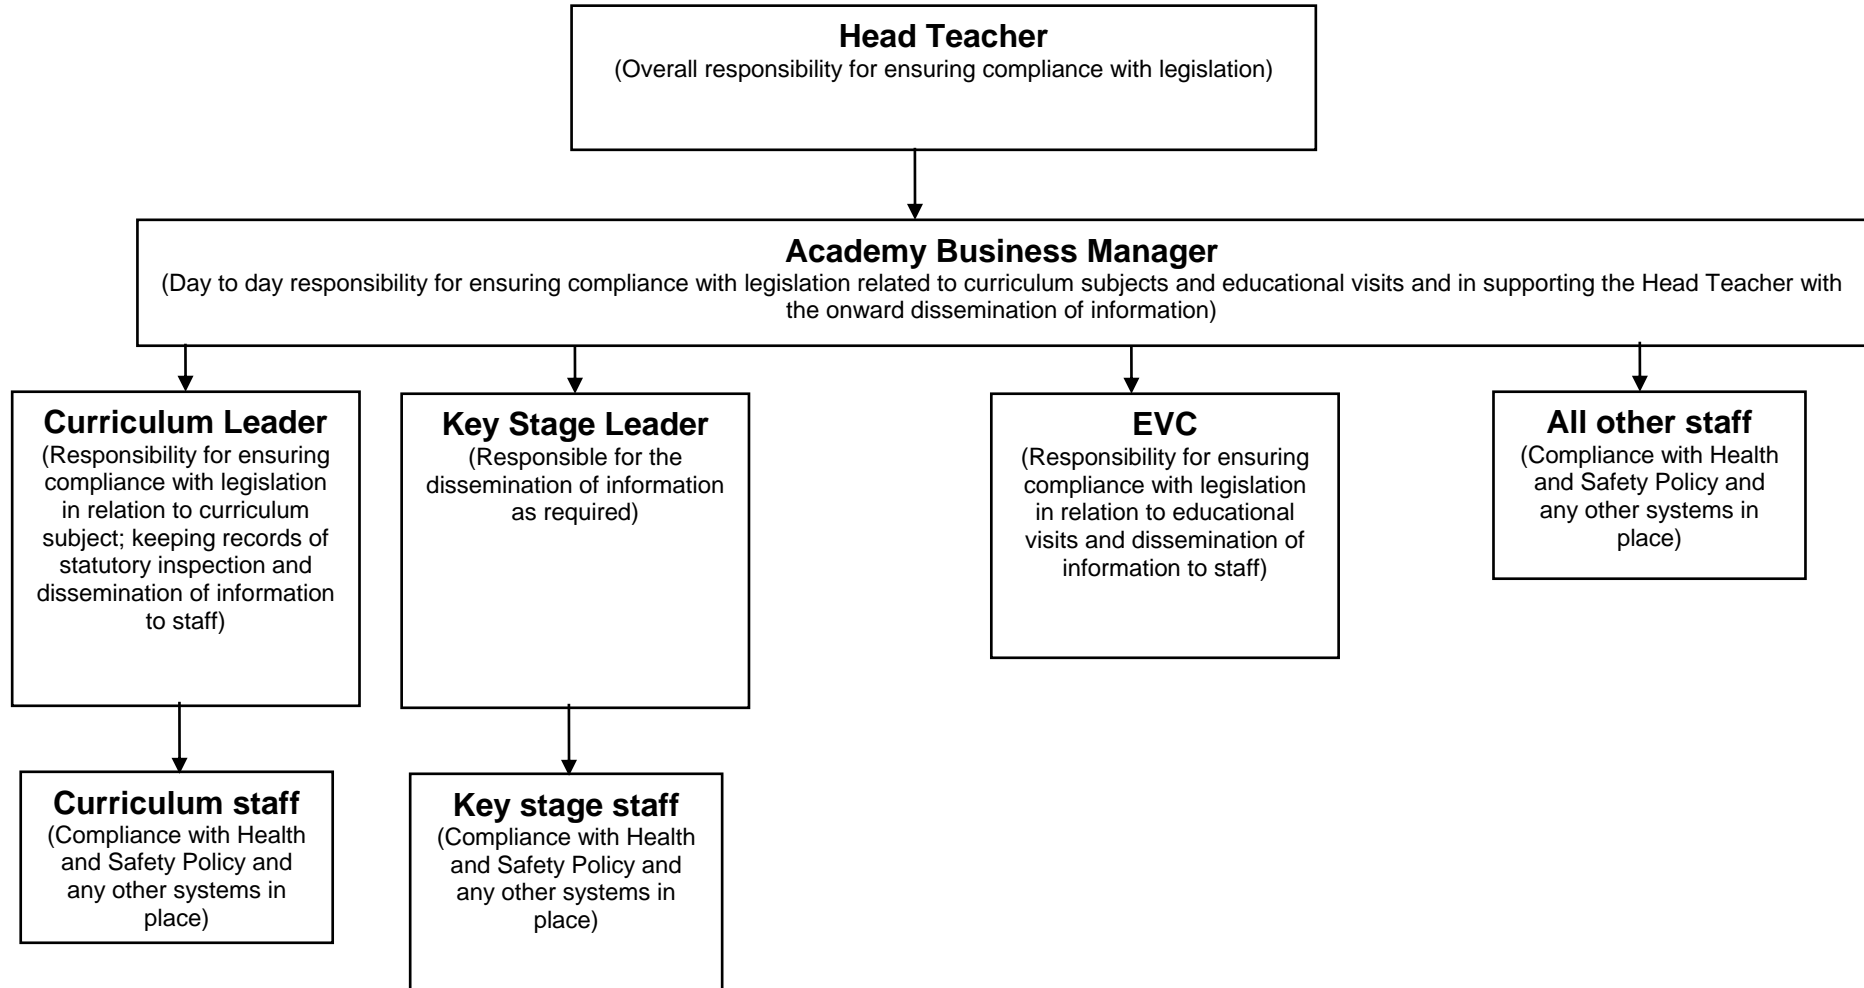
**Head Teacher**
(Overall responsibility for ensuring compliance with legislation)

**Academy Business Manager**
(Day to day responsibility for ensuring compliance with legislation related to curriculum subjects and educational visits and in supporting the Head Teacher with the onward dissemination of information)

**Curriculum Leader**
(Responsibility for ensuring compliance with legislation in relation to curriculum subject; keeping records of statutory inspection and dissemination of information to staff)

**Key Stage Leader**
(Responsible for the dissemination of information as required)

**EVC**
(Responsibility for ensuring compliance with legislation in relation to educational visits and dissemination of information to staff)

**All other staff**
(Compliance with Health and Safety Policy and any other systems in place)

**Curriculum staff**
(Compliance with Health and Safety Policy and any other systems in place)

**Key stage staff**
(Compliance with Health and Safety Policy and any other systems in place)